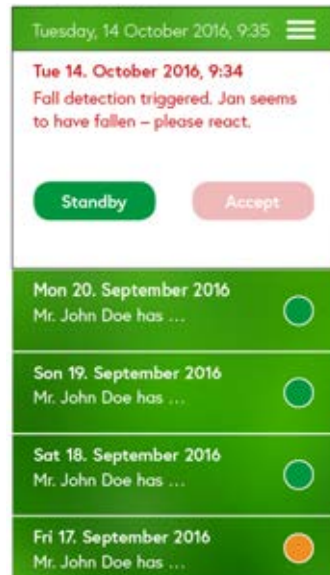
Tuesday, 14 October 2016, 9:35

Tue 14. October 2016, 9:34
Fall detection triggered. Jan seems to have fallen – please react.

Standby

Accept

Mon 20. September 2016
Mr. John Doe has ...

Son 19. September 2016
Mr. John Doe has ...

Sat 18. September 2016
Mr. John Doe has ...

Fri 17. September 2016
Mr. John Doe has ...